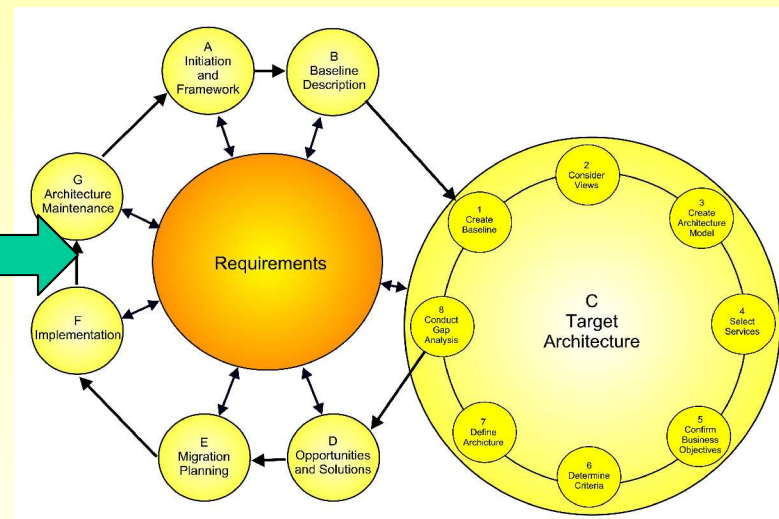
A
Initiation
and
Framework

B
Baseline
Description

G
Architecture
Maintenance

Requirements

F
Implementation

E
Migration
Planning

D
Opportunities
and Solutions

1
Create
Baseline

2
Consider
Views

3
Create
Architecture
Model

4
Select
Services

5
Confirm
Business
Objectives

6
Determine
Criteria

7
Define
Archicture

8
Conduct
Gap
Analysis

C
Target
Architecture